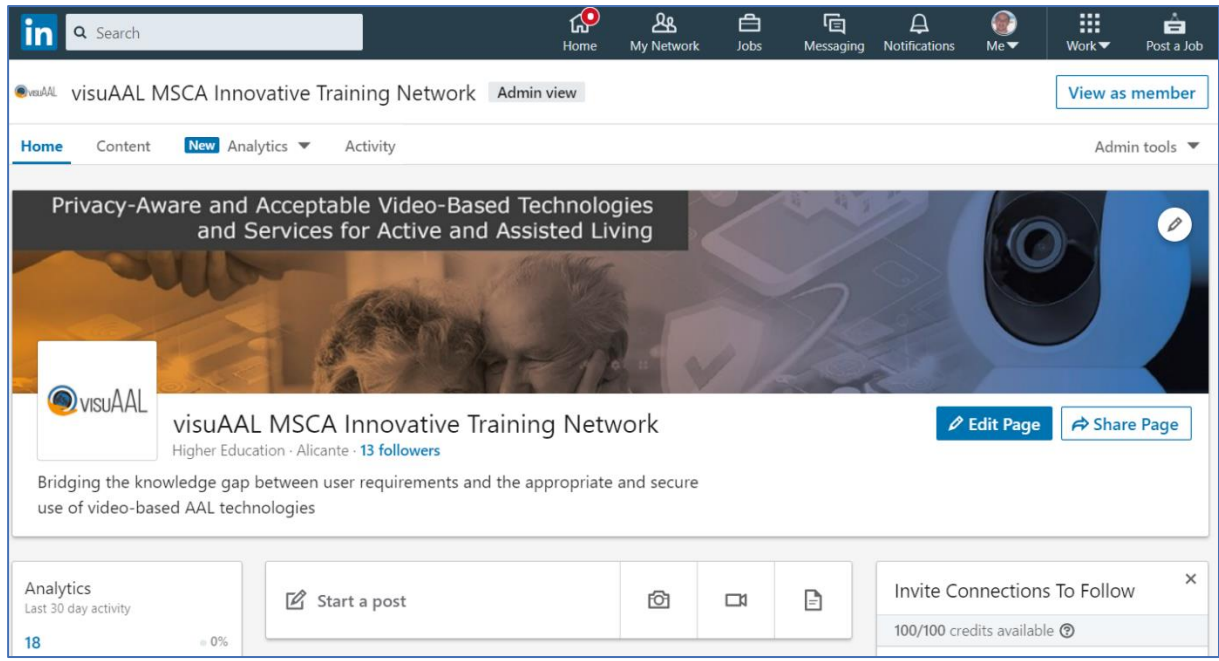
in Search

Home My Network Jobs Messaging Notifications Me Work Post a Job

visuAAL visuAAL MSCA Innovative Training Network Admin view

View as member

Home Content New Analytics Activity Admin tools

Privacy-Aware and Acceptable Video-Based Technologies and Services for Active and Assisted Living

visuAAL

visuAAL MSCA Innovative Training Network

Higher Education · Alicante · 13 followers

Edit Page Share Page

Bridging the knowledge gap between user requirements and the appropriate and secure use of video-based AAL technologies

Analytics
Last 30 day activity
18 0%

Start a post

Invite Connections To Follow
100/100 credits available